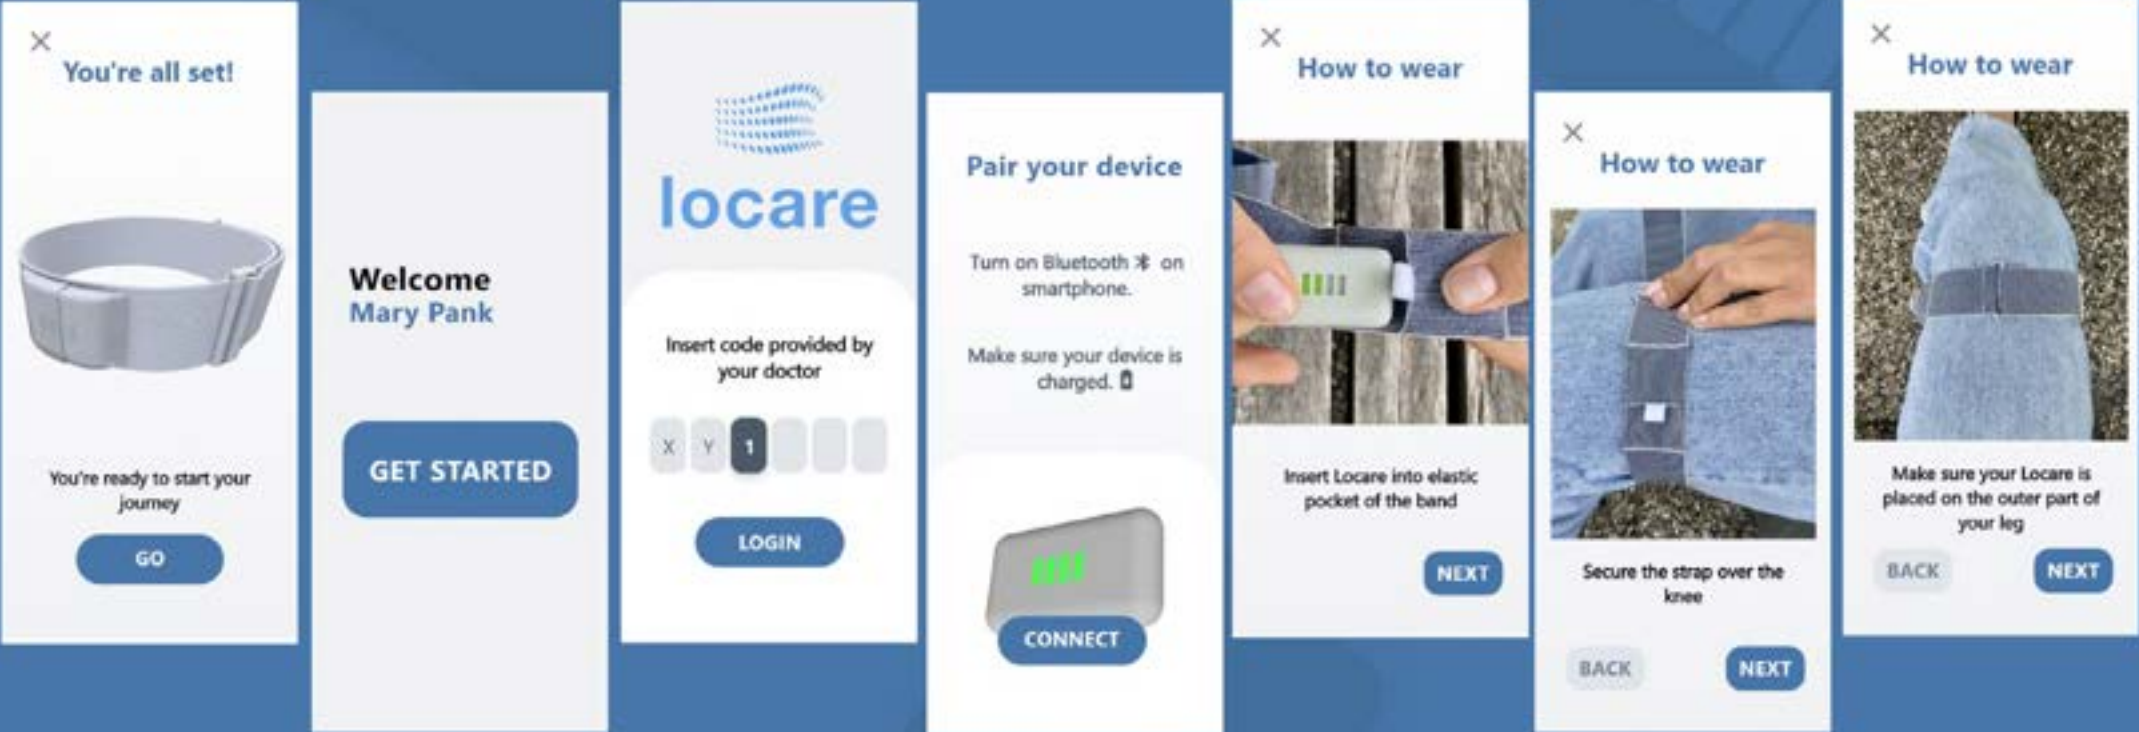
×
You're all set!

You're ready to start your journey

GO

Welcome
Mary Pank

GET STARTED

locare

Insert code provided by your doctor

X Y 1

LOGIN

Pair your device

Turn on Bluetooth ✱ on smartphone.

Make sure your device is charged.

CONNECT

×
How to wear

Insert Locare into elastic pocket of the band

NEXT

×
How to wear

Secure the strap over the knee

BACK NEXT

×
How to wear

Make sure your Locare is placed on the outer part of your leg

BACK NEXT